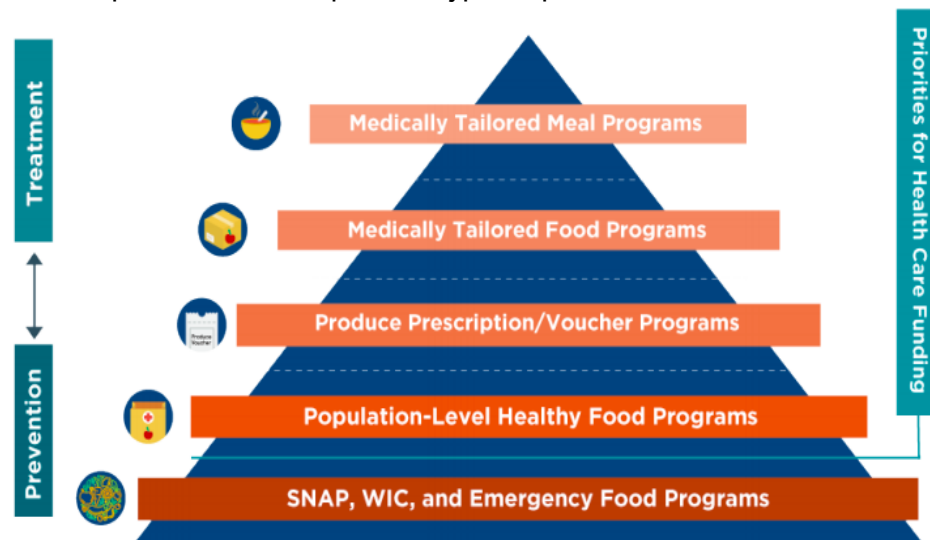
Treatment

Prevention

Medically Tailored Meal Programs

Medically Tailored Food Programs

Produce Prescription/Voucher Programs

Produce Voucher

Population-Level Healthy Food Programs

SNAP, WIC, and Emergency Food Programs

Priorities for Health Care Funding